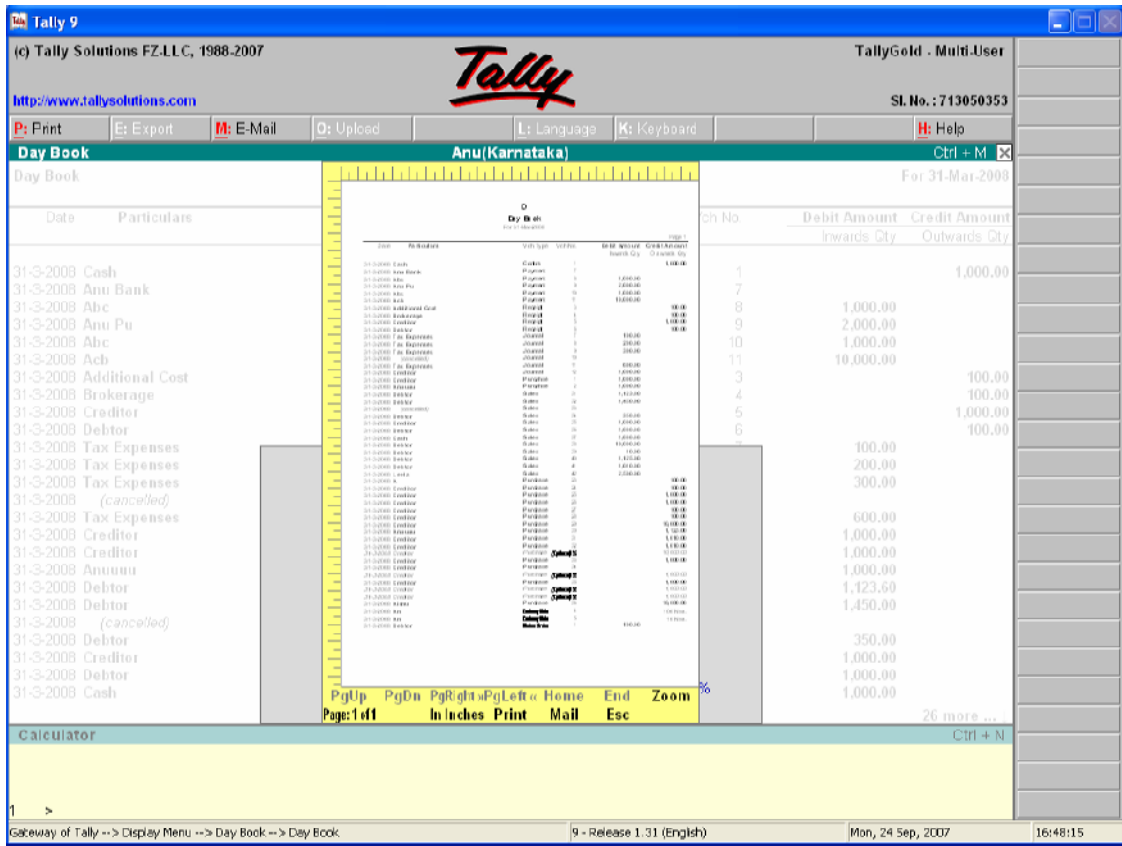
Tally 9

(c) Tally Solutions FZ-LLC, 1988-2007

Tally

TallyGold - Multi-User

http://www.tallysolutions.com

Sl. No. : 713050353

P: Print | E: Export | M: E-Mail | O: Upload | L: Language | K: Keyboard | H: Help

Day Book | Anu(Karnataka) | Ctrl + M

Day Book

For 31-Mar-2008

| Date | Particulars | Vch No. | Debit Amount Inwards Qty | Credit Amount Outwards Qty |
|---|---|---|---|---|
| 31-3-2008 | Cash | 1 | | 1,000.00 |
| 31-3-2008 | Anu Bank | 7 | | |
| 31-3-2008 | Abc | 8 | 1,000.00 | |
| 31-3-2008 | Anu Pu | 9 | 2,000.00 | |
| 31-3-2008 | Abc | 10 | 1,000.00 | |
| 31-3-2008 | Acb | 11 | 10,000.00 | |
| 31-3-2008 | Additional Cost | 3 | | 100.00 |
| 31-3-2008 | Brokerage | 4 | | 100.00 |
| 31-3-2008 | Creditor | 5 | | 1,000.00 |
| 31-3-2008 | Debtor | 6 | | 100.00 |
| 31-3-2008 | Tax Expenses | | 100.00 | |
| 31-3-2008 | Tax Expenses | | 200.00 | |
| 31-3-2008 | Tax Expenses | | 300.00 | |
| 31-3-2008 | (cancelled) | | | |
| 31-3-2008 | Tax Expenses | | 600.00 | |
| 31-3-2008 | Creditor | | 1,000.00 | |
| 31-3-2008 | Creditor | | 1,000.00 | |
| 31-3-2008 | Anuuuu | | 1,000.00 | |
| 31-3-2008 | Debtor | | 1,123.60 | |
| 31-3-2008 | Debtor | | 1,450.00 | |
| 31-3-2008 | (cancelled) | | | |
| 31-3-2008 | Debtor | | 350.00 | |
| 31-3-2008 | Creditor | | 1,000.00 | |
| 31-3-2008 | Debtor | | 1,000.00 | |
| 31-3-2008 | Cash | | 1,000.00 | |

26 more ...

D
Day Book
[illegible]

PgUp PgDn PgRight » PgLeft « Home End Zoom
Page: 1 of 1 In Inches Print Mail Esc

%

Calculator | Ctrl + N

1 >

Gateway of Tally --> Display Menu --> Day Book --> Day Book | 9 - Release 1.31 (English) | Mon, 24 Sep, 2007 | 16:48:15